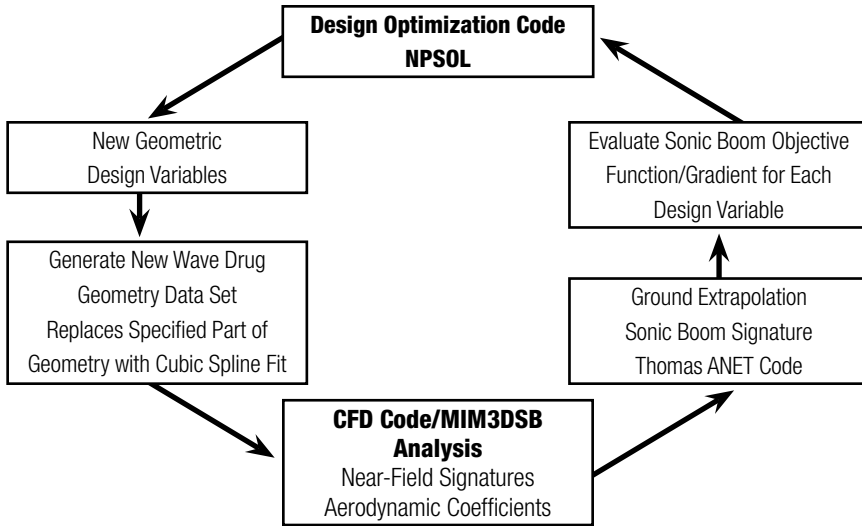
Design Optimization Code
NPSOL

New Geometric
Design Variables

Generate New Wave Drug
Geometry Data Set
Replaces Specified Part of
Geometry with Cubic Spline Fit

CFD Code/MIM3DSB
Analysis
Near-Field Signatures
Aerodynamic Coefficients

Ground Extrapolation
Sonic Boom Signature
Thomas ANET Code

Evaluate Sonic Boom Objective
Function/Gradient for Each
Design Variable